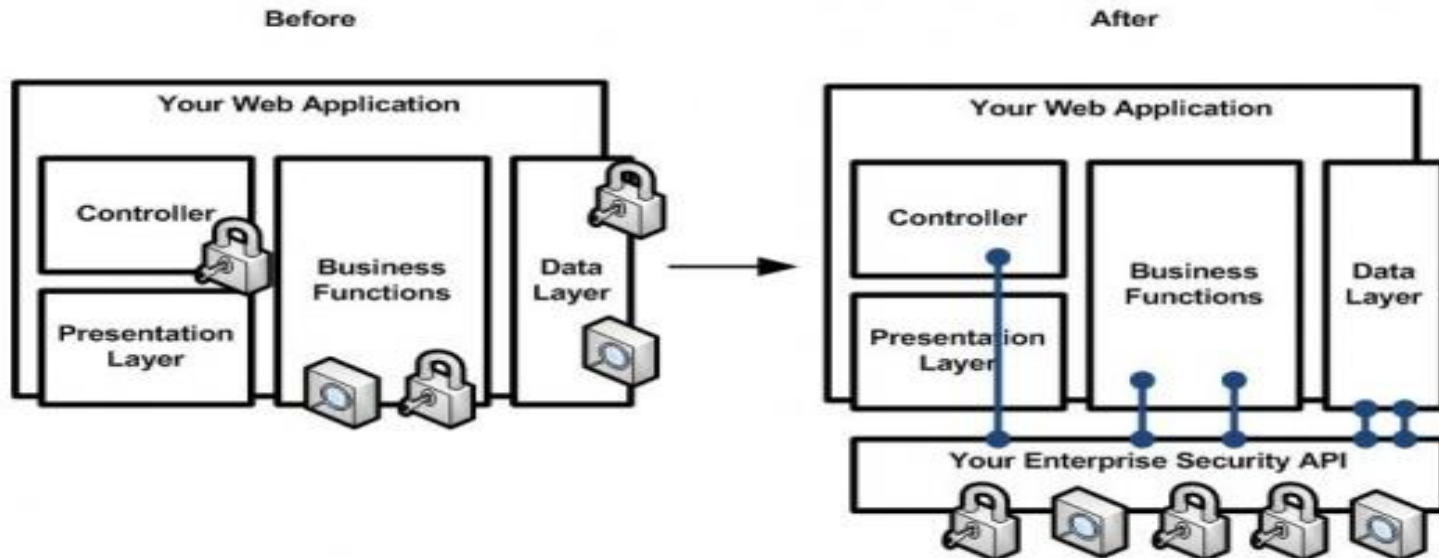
Before

Your Web Application

Controller

Presentation Layer

Business Functions

Data Layer

After

Your Web Application

Controller

Presentation Layer

Business Functions

Data Layer

Your Enterprise Security API